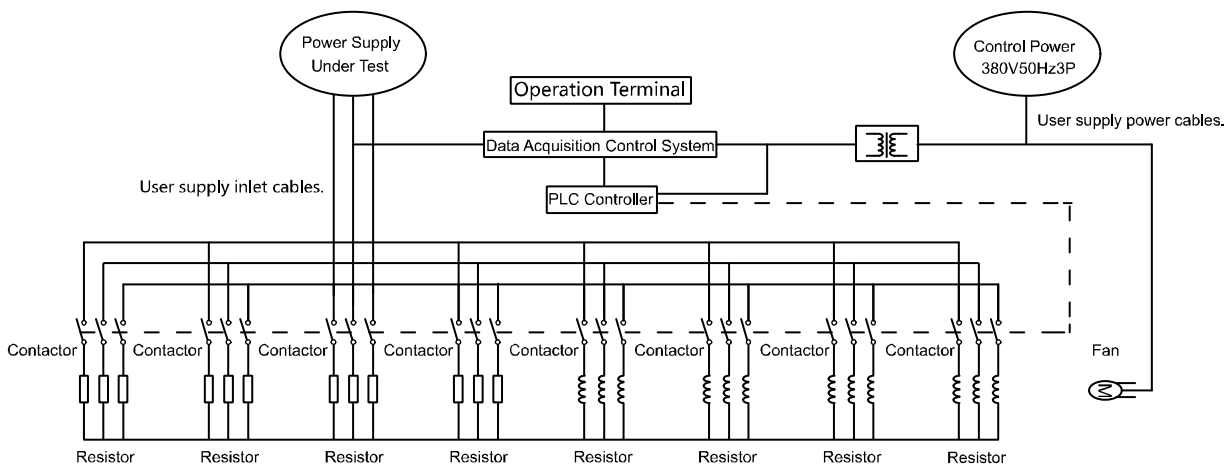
Power Supply Under Test

Operation Terminal

Control Power 380V50Hz3P

User supply power cables.

Data Acquisition Control System

User supply inlet cables.

PLC Controller

Contactor Contactor Contactor Contactor Contactor Contactor Contactor Contactor

Fan

Resistor Resistor Resistor Resistor Resistor Resistor Resistor Resistor